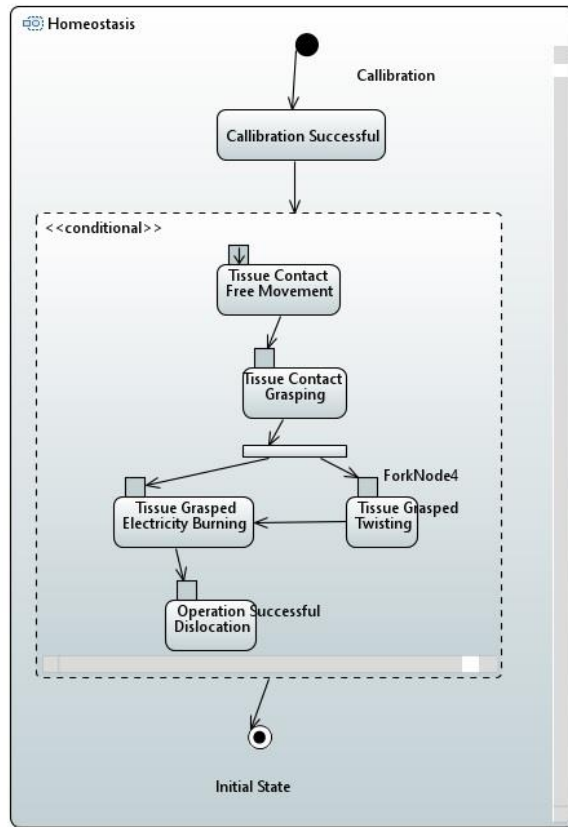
Homeostasis

Callibration

Callibration Successful

<<conditional>>

Tissue Contact Free Movement

Tissue Contact Grasping

ForkNode4

Tissue Grasped Electricity Burning

Tissue Grasped Twisting

Operation Successful Dislocation

Initial State